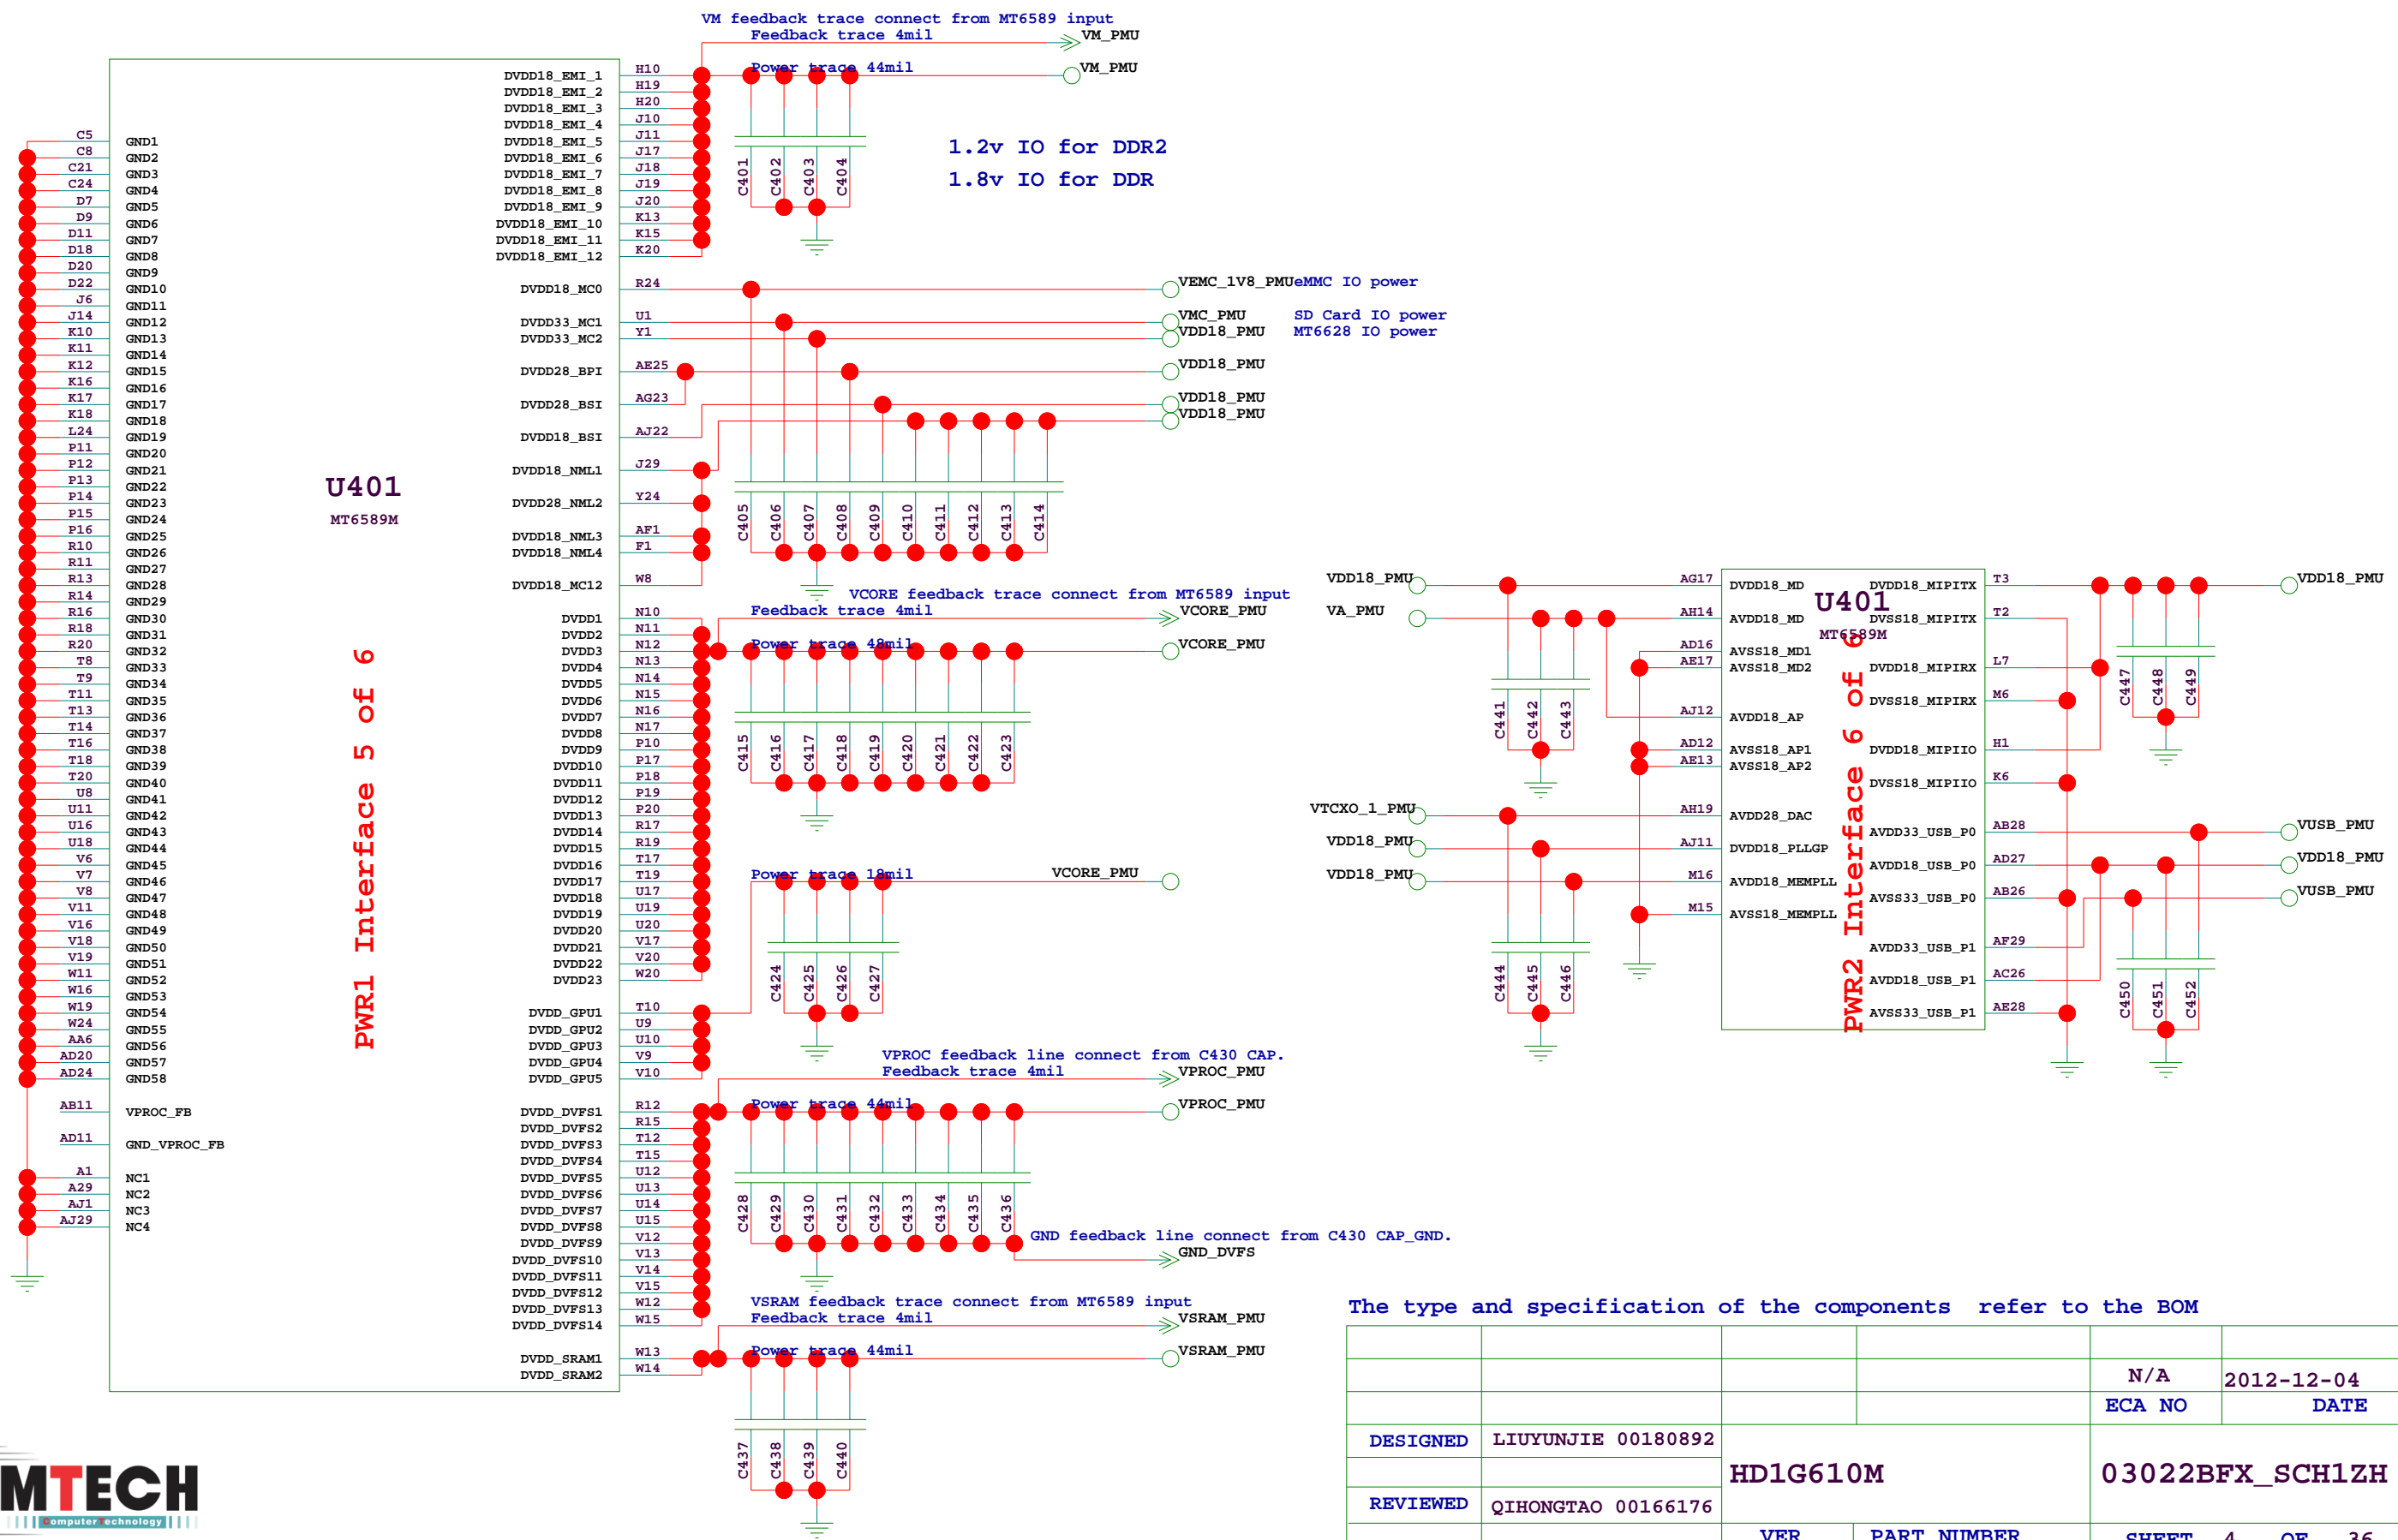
VM feedback trace connect from MT6589 input
Feedback trace 4mil
VM_PMU
Power trace 44mil
VM_PMU

DVDD18_EMI_1 H10
DVDD18_EMI_2 H19
DVDD18_EMI_3 H20
DVDD18_EMI_4 J10
DVDD18_EMI_5 J11
DVDD18_EMI_6 J17
DVDD18_EMI_7 J18
DVDD18_EMI_8 J19
DVDD18_EMI_9 J20
DVDD18_EMI_10 K13
DVDD18_EMI_11 K15
DVDD18_EMI_12 K20

C401 C402 C403 C404

1.2v IO for DDR2
1.8v IO for DDR

C5 GND1
C8 GND2
C21 GND3
C24 GND4
D7 GND5
D9 GND6
D11 GND7
D18 GND8
D20 GND9
D22 GND10
J6 GND11
J14 GND12
K10 GND13
K11 GND14
K12 GND15
K16 GND16
K17 GND17
K18 GND18
L24 GND19
P11 GND20
P12 GND21
P13 GND22
P14 GND23
P15 GND24
P16 GND25
R10 GND26
R11 GND27
R13 GND28
R14 GND29
R16 GND30
R18 GND31
R20 GND32
T8 GND33
T9 GND34
T11 GND35
T13 GND36
T14 GND37
T16 GND38
T18 GND39
T20 GND40
U8 GND41
U11 GND42
U16 GND43
U18 GND44
V6 GND45
V7 GND46
V8 GND47
V11 GND48
V16 GND49
V18 GND50
V19 GND51
W11 GND52
W16 GND53
W19 GND54
W24 GND55
AA6 GND56
AD20 GND57
AD24 GND58

AB11 VPROC_FB
AD11 GND_VPROC_FB

A1 NC1
A29 NC2
AJ1 NC3
AJ29 NC4

U401
MT6589M

PWR1 Interface 5 of 6

DVDD18_MC0 R24
VEMC_1V8_PMU eMMC IO power
DVDD33_MC1 U1
DVDD33_MC2 Y1
VMC_PMU
VDD18_PMU
SD Card IO power
MT6628 IO power
DVDD28_BPI AE25
VDD18_PMU
DVDD28_BSI AG23
VDD18_PMU
VDD18_PMU
DVDD18_BSI AJ22
DVDD18_NML1 J29
DVDD28_NML2 Y24
DVDD18_NML3 AF1
DVDD18_NML4 F1
DVDD18_MC12 W8

C405 C406 C407 C408 C409 C410 C411 C412 C413 C414

VCORE feedback trace connect from MT6589 input
Feedback trace 4mil
VCORE_PMU
Power trace 48mil
VCORE_PMU

DVDD1 N10
DVDD2 N11
DVDD3 N12
DVDD4 N13
DVDD5 N14
DVDD6 N15
DVDD7 N16
DVDD8 N17
DVDD9 P10
DVDD10 P17
DVDD11 P18
DVDD12 P19
DVDD13 P20
DVDD14 R17
DVDD15 R19
DVDD16 T17
DVDD17 T19
DVDD18 U17
DVDD19 U19
DVDD20 U20
DVDD21 V17
DVDD22 V20
DVDD23 W20

C415 C416 C417 C418 C419 C420 C421 C422 C423

Power trace 18mil
VCORE_PMU
C424 C425 C426 C427

DVDD_GPU1 T10
DVDD_GPU2 U9
DVDD_GPU3 U10
DVDD_GPU4 V9
DVDD_GPU5 V10

VPROC feedback line connect from C430 CAP.
Feedback trace 4mil
VPROC_PMU
Power trace 44mil
VPROC_PMU

DVDD_DVFS1 R12
DVDD_DVFS2 R15
DVDD_DVFS3 T12
DVDD_DVFS4 T15
DVDD_DVFS5 U12
DVDD_DVFS6 U13
DVDD_DVFS7 U14
DVDD_DVFS8 U15
DVDD_DVFS9 V12
DVDD_DVFS10 V13
DVDD_DVFS11 V14
DVDD_DVFS12 V15
DVDD_DVFS13 W12
DVDD_DVFS14 W15

C428 C429 C430 C431 C432 C433 C434 C435 C436

GND feedback line connect from C430 CAP_GND.
GND_DVFS

VSRAM feedback trace connect from MT6589 input
Feedback trace 4mil
VSRAM_PMU
Power trace 44mil
VSRAM_PMU
DVDD_SRAM1 W13
DVDD_SRAM2 W14

C437 C438 C439 C440

VDD18_PMU AG17 DVDD18_MD
VA_PMU AH14 AVDD18_MD
AD16 AVSS18_MD1
AE17 AVSS18_MD2
AJ12 AVDD18_AP
AD12 AVSS18_AP1
AE13 AVSS18_AP2
VTCXO_1_PMU AH19 AVDD28_DAC
VDD18_PMU AJ11 DVDD18_PLLGP
VDD18_PMU M16 AVDD18_MEMPLL
M15 AVSS18_MEMPLL

C441 C442 C443
C444 C445 C446

U401
MT6589M
PWR2 Interface 6 of 6

DVDD18_MIPITX T3
DVSS18_MIPITX T2
DVDD18_MIPIRX L7
DVSS18_MIPIRX M6
DVDD18_MIPIIO H1
DVSS18_MIPIIO K6
AVDD33_USB_P0 AB28
AVDD18_USB_P0 AD27
AVSS33_USB_P0 AB26
AVDD33_USB_P1 AF29
AVDD18_USB_P1 AC26
AVSS33_USB_P1 AE28

VDD18_PMU
C447 C448 C449
VUSB_PMU
VDD18_PMU
VUSB_PMU
C450 C451 C452

The type and specification of the components refer to the BOM

| | | | | N/A | 2012-12-04 |
|---|---|---|---|---|---|
| | | | | ECA NO | DATE |
| DESIGNED | LIUYUNJIE 00180892 | HD1G610M | | 03022BFX_SCH1ZH | |
| REVIEWED | QIHONGTAO 00166176 | | | | |
| | | VER | PART NUMBER | SHEET 4 | OF 36 |

MTECH
computer technology